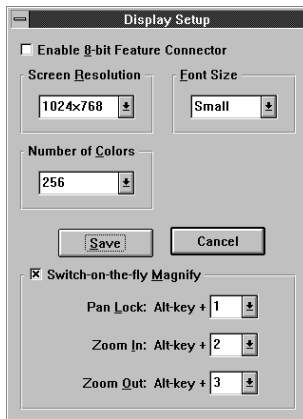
Display Setup

Enable 8-bit Feature Connector

Screen Resolution

1024x768

Font Size

Small

Number of Colors

256

Save

Cancel

Switch-on-the-fly Magnify

Pan Lock: Alt-key + 1

Zoom In: Alt-key + 2

Zoom Out: Alt-key + 3